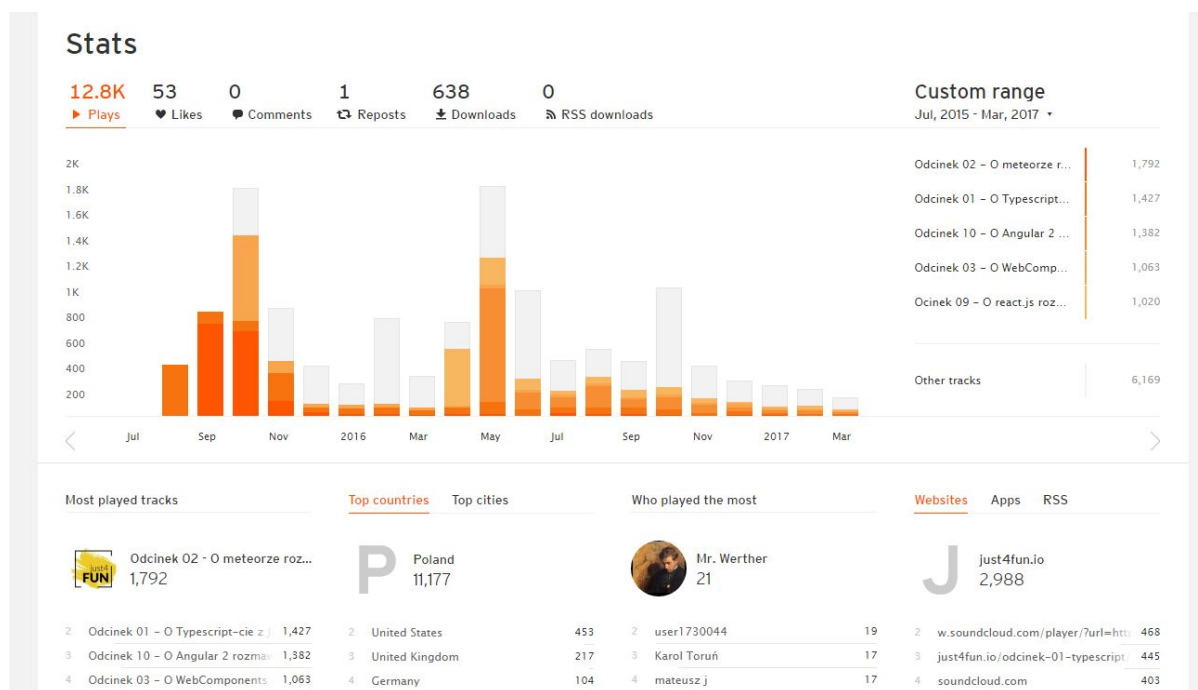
Stats

12.8K Plays
53 Likes
0 Comments
1 Reposts
638 Downloads
0 RSS downloads

Custom range
Jul, 2015 - Mar, 2017

2K
1.8K
1.6K
1.4K
1.2K
1K
800
600
400
200

Jul Sep Nov 2016 Mar May Jul Sep Nov 2017 Mar

| | |
|---|---|
| Odcinek 02 – O meteorze r... | 1,792 |
| Odcinek 01 – O Typescript... | 1,427 |
| Odcinek 10 – O Angular 2 ... | 1,382 |
| Odcinek 03 – O WebComp... | 1,063 |
| Ocinek 09 – O react.js roz... | 1,020 |
| Other tracks | 6,169 |

Most played tracks
just4FUN
Odcinek 02 - O meteorze roz...
1,792

| | | |
|---|---|---|
| 2 | Odcinek 01 – O Typescript-cie z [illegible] | 1,427 |
| 3 | Odcinek 10 – O Angular 2 rozmaw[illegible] | 1,382 |
| 4 | Odcinek 03 – O WebComponents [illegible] | 1,063 |

Top countries Top cities
P
Poland
11,177

| | | |
|---|---|---|
| 2 | United States | 453 |
| 3 | United Kingdom | 217 |
| 4 | Germany | 104 |

Who played the most
Mr. Werther
21

| | | |
|---|---|---|
| 2 | user1730044 | 19 |
| 3 | Karol Toruń | 17 |
| 4 | mateusz j | 17 |

Websites Apps RSS
J
just4fun.io
2,988

| | | |
|---|---|---|
| 2 | w.soundcloud.com/player/?url=htt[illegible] | 468 |
| 3 | just4fun.io/odcinek-01-typescript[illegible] | 445 |
| 4 | soundcloud.com | 403 |